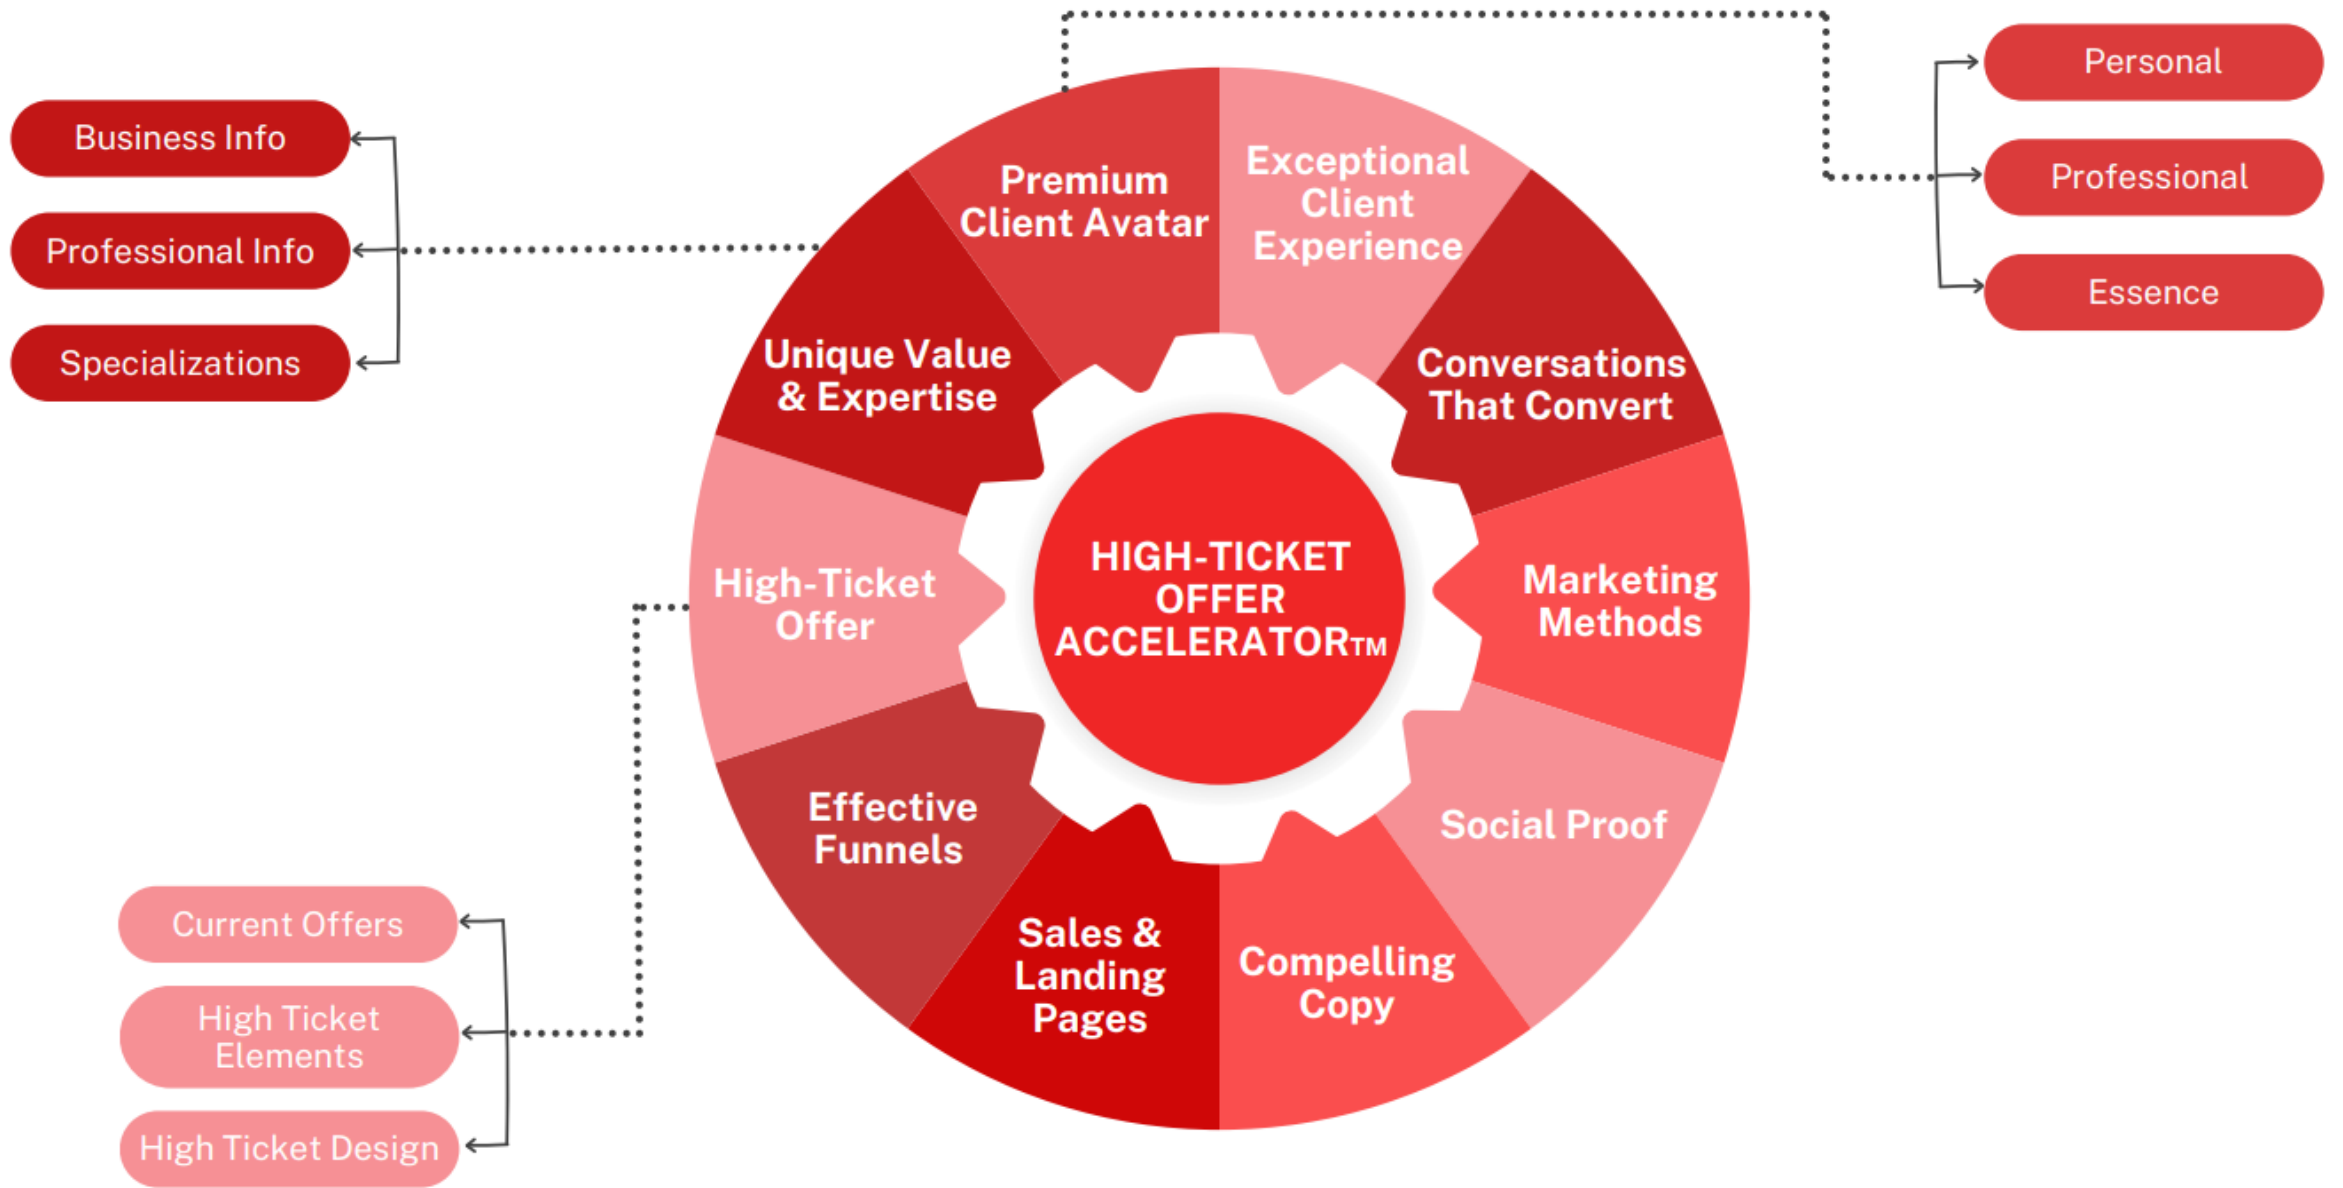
Business Info

Professional Info

Specializations

Premium Client Avatar

Exceptional Client Experience

Personal

Professional

Essence

Unique Value & Expertise

Conversations That Convert

HIGH-TICKET OFFER ACCELERATOR™

High-Ticket Offer

Marketing Methods

Effective Funnels

Social Proof

Sales & Landing Pages

Compelling Copy

Current Offers

High Ticket Elements

High Ticket Design